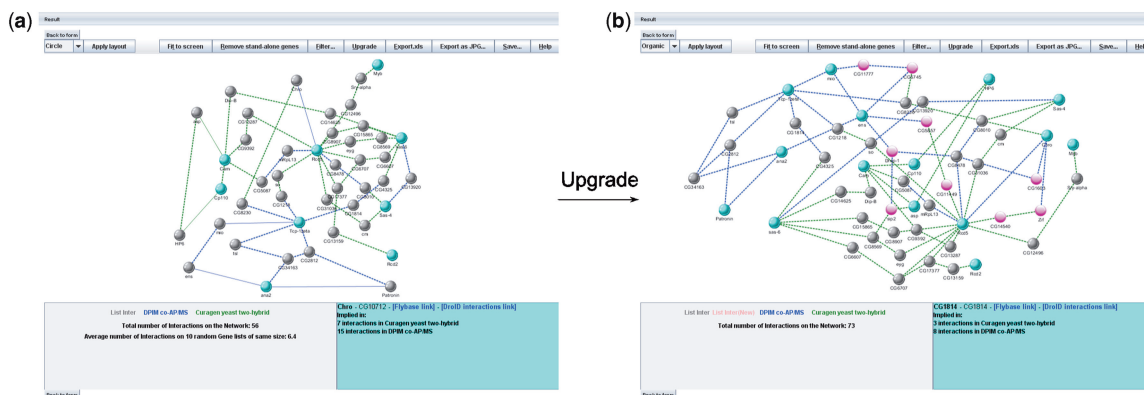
(a)

Result

Back to form

Circle

Apply layout

Fit to screen

Remove stand-alone genes

Filter...

Upgrade

Export.xls

Export as JPG...

Save...

Help

Myb

Sry-alpha

Chro

Dsi-B

CG12496

CG3287

CG14625

CG15865

Jupiter

CG8569

CG5592

Cam

Rcd5

CG8887

CG6707

CG13020

CG34325

CG10138

CG3087

CG1218

Sas-4

CG6230

CG1814

Cp110

Tcp-1beta

CG13159

cnn

ana2

CG34163

CG2812

Rcd2

HP6

Patronin

List inter

DPiM co-AP/MS

Curagen yeast two-hybrid

Total number of Interactions on the Network: 56

Average number of Interactions on 10 random Gene lists of same size: 6.4

Chro - CG10712 - [Flybase link] - [DroID interactions link]

Implied in:

7 interactions in Curagen yeast two-hybrid

15 interactions in DPiM co-AP/MS

Upgrade

(b)

Result

Back to form

Organic

Apply layout

Fit to screen

Remove stand-alone genes

Filter...

Upgrade

Export.xls

Export as JPG...

Save...

Help

CG11777

CG5745

HP6

Tcp-1beta

Sas-4

CG1814

CG1218

CG8010

ana2

CG2812

CG34163

CG34325

Chro

Cam

CG14625

Cp110

Zif

Myb

Sry-alpha

Patronin

Dsi-B

CG15865

CG8569

CG8887

CG5592

CG24540

sas-6

Rcd5

CG12496

CG6707

CG13159

Rcd2

List inter

List Inter(New)

DPiM co-AP/MS

Curagen yeast two-hybrid

Total number of Interactions on the Network: 73

CG1814 - CG1814 - [Flybase link] - [DroID interactions link]

Implied in:

3 interactions in Curagen yeast two-hybrid

8 interactions in DPiM co-AP/MS